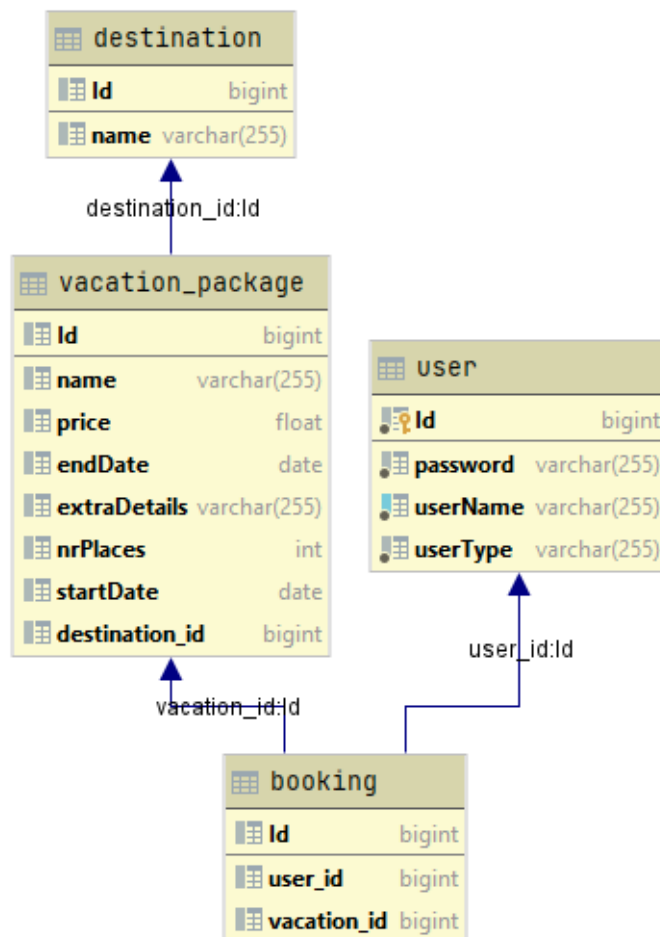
destination

Id bigint

name varchar(255)

destination_id:Id

vacation_package

Id bigint

name varchar(255)

price float

endDate date

extraDetails varchar(255)

nrPlaces int

startDate date

destination_id bigint

user

Id bigint

password varchar(255)

userName varchar(255)

userType varchar(255)

user_id:Id

vacation_id:Id

booking

Id bigint

user_id bigint

vacation_id bigint